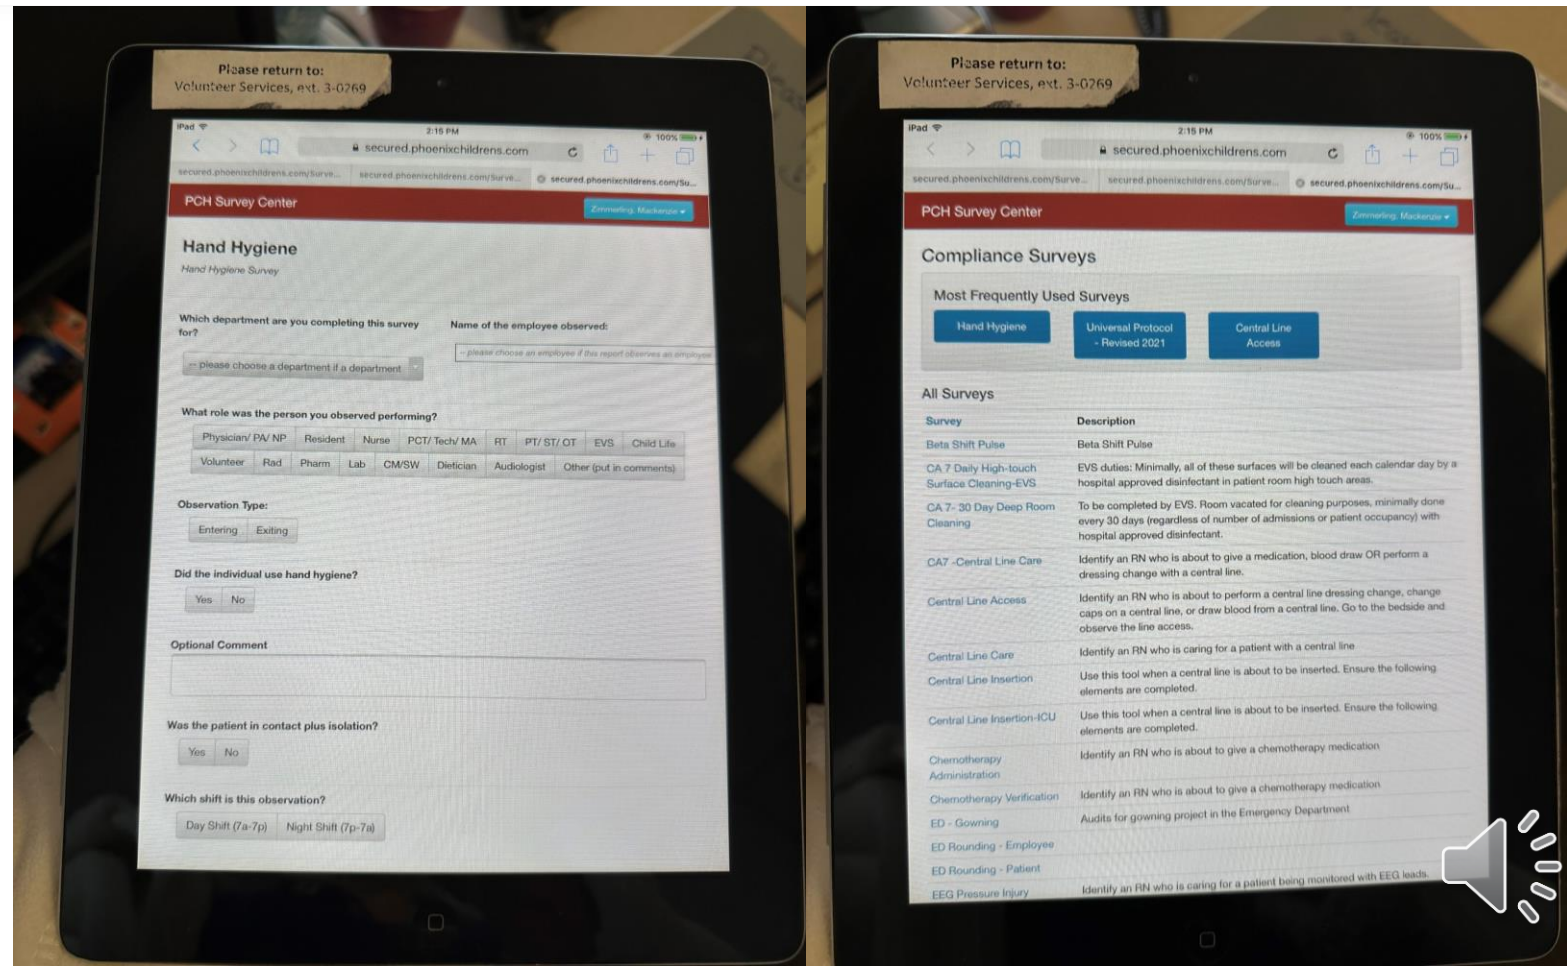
Please return to:
Volunteer Services, ext. 3-0269

iPad
2:15 PM
100%
secured.phoenixchildrens.com
secured.phoenixchildrens.com/Surve... secured.phoenixchildrens.com/Surve... secured.phoenixchildrens.com/Su...

PCH Survey Center
Zimmerling, Mackenzie

Hand Hygiene
Hand Hygiene Survey

Which department are you completing this survey for?
-- please choose a department if a department
Name of the employee observed:
-- please choose an employee if this report observes an employee

What role was the person you observed performing?
Physician/ PA/ NP | Resident | Nurse | PCT/ Tech/ MA | RT | PT/ ST/ OT | EVS | Child Life
Volunteer | Rad | Pharm | Lab | CM/SW | Dietician | Audiologist | Other (put in comments)

Observation Type:
Entering | Exiting

Did the individual use hand hygiene?
Yes | No

Optional Comment

Was the patient in contact plus isolation?
Yes | No

Which shift is this observation?
Day Shift (7a-7p) | Night Shift (7p-7a)

Please return to:
Volunteer Services, ext. 3-0269

iPad
2:15 PM
100%
secured.phoenixchildrens.com
secured.phoenixchildrens.com/Surve... secured.phoenixchildrens.com/Surve... secured.phoenixchildrens.com/Su...

PCH Survey Center
Zimmerling, Mackenzie

Compliance Surveys

Most Frequently Used Surveys
Hand Hygiene | Universal Protocol - Revised 2021 | Central Line Access

All Surveys

| Survey | Description |
|---|---|
| Beta Shift Pulse | Beta Shift Pulse |
| CA 7 Daily High-touch Surface Cleaning-EVS | EVS duties: Minimally, all of these surfaces will be cleaned each calendar day by a hospital approved disinfectant in patient room high touch areas. |
| CA 7- 30 Day Deep Room Cleaning | To be completed by EVS. Room vacated for cleaning purposes, minimally done every 30 days (regardless of number of admissions or patient occupancy) with hospital approved disinfectant. |
| CA7 -Central Line Care | Identify an RN who is about to give a medication, blood draw OR perform a dressing change with a central line. |
| Central Line Access | Identify an RN who is about to perform a central line dressing change, change caps on a central line, or draw blood from a central line. Go to the bedside and observe the line access. |
| Central Line Care | Identify an RN who is caring for a patient with a central line |
| Central Line Insertion | Use this tool when a central line is about to be inserted. Ensure the following elements are completed. |
| Central Line Insertion-ICU | Use this tool when a central line is about to be inserted. Ensure the following elements are completed. |
| Chemotherapy Administration | Identify an RN who is about to give a chemotherapy medication |
| Chemotherapy Verification | Identify an RN who is about to give a chemotherapy medication |
| ED - Gowning | Audits for gowning project in the Emergency Department |
| ED Rounding - Employee | |
| ED Rounding - Patient | |
| EEG Pressure Injury | Identify an RN who is caring for a patient being monitored with EEG leads. |